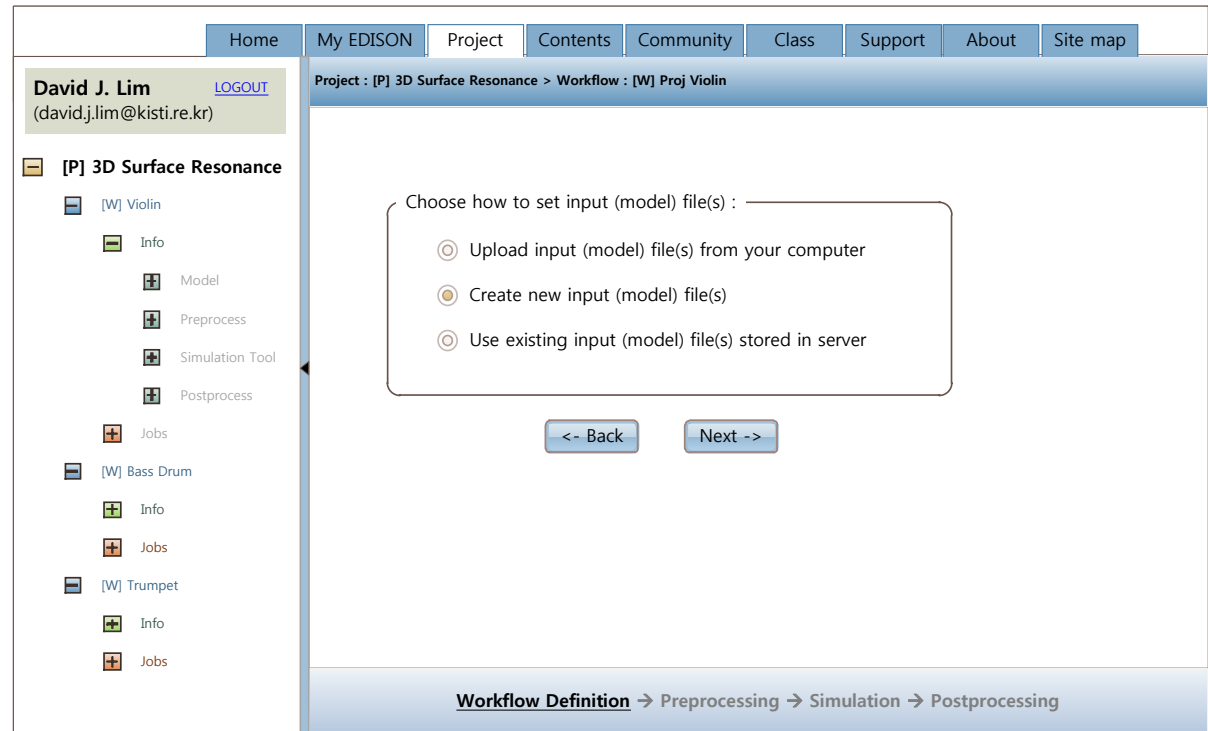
Home | My EDISON | Project | Contents | Community | Class | Support | About | Site map

David J. Lim LOGOUT
(david.j.lim@kisti.re.kr)

[P] 3D Surface Resonance
[W] Violin
Info
Model
Preprocess
Simulation Tool
Postprocess
Jobs
[W] Bass Drum
Info
Jobs
[W] Trumpet
Info
Jobs

Project : [P] 3D Surface Resonance > Workflow : [W] Proj Violin

Choose how to set input (model) file(s) :

Upload input (model) file(s) from your computer

Create new input (model) file(s)

Use existing input (model) file(s) stored in server

<- Back

Next ->

Workflow Definition → Preprocessing → Simulation → Postprocessing